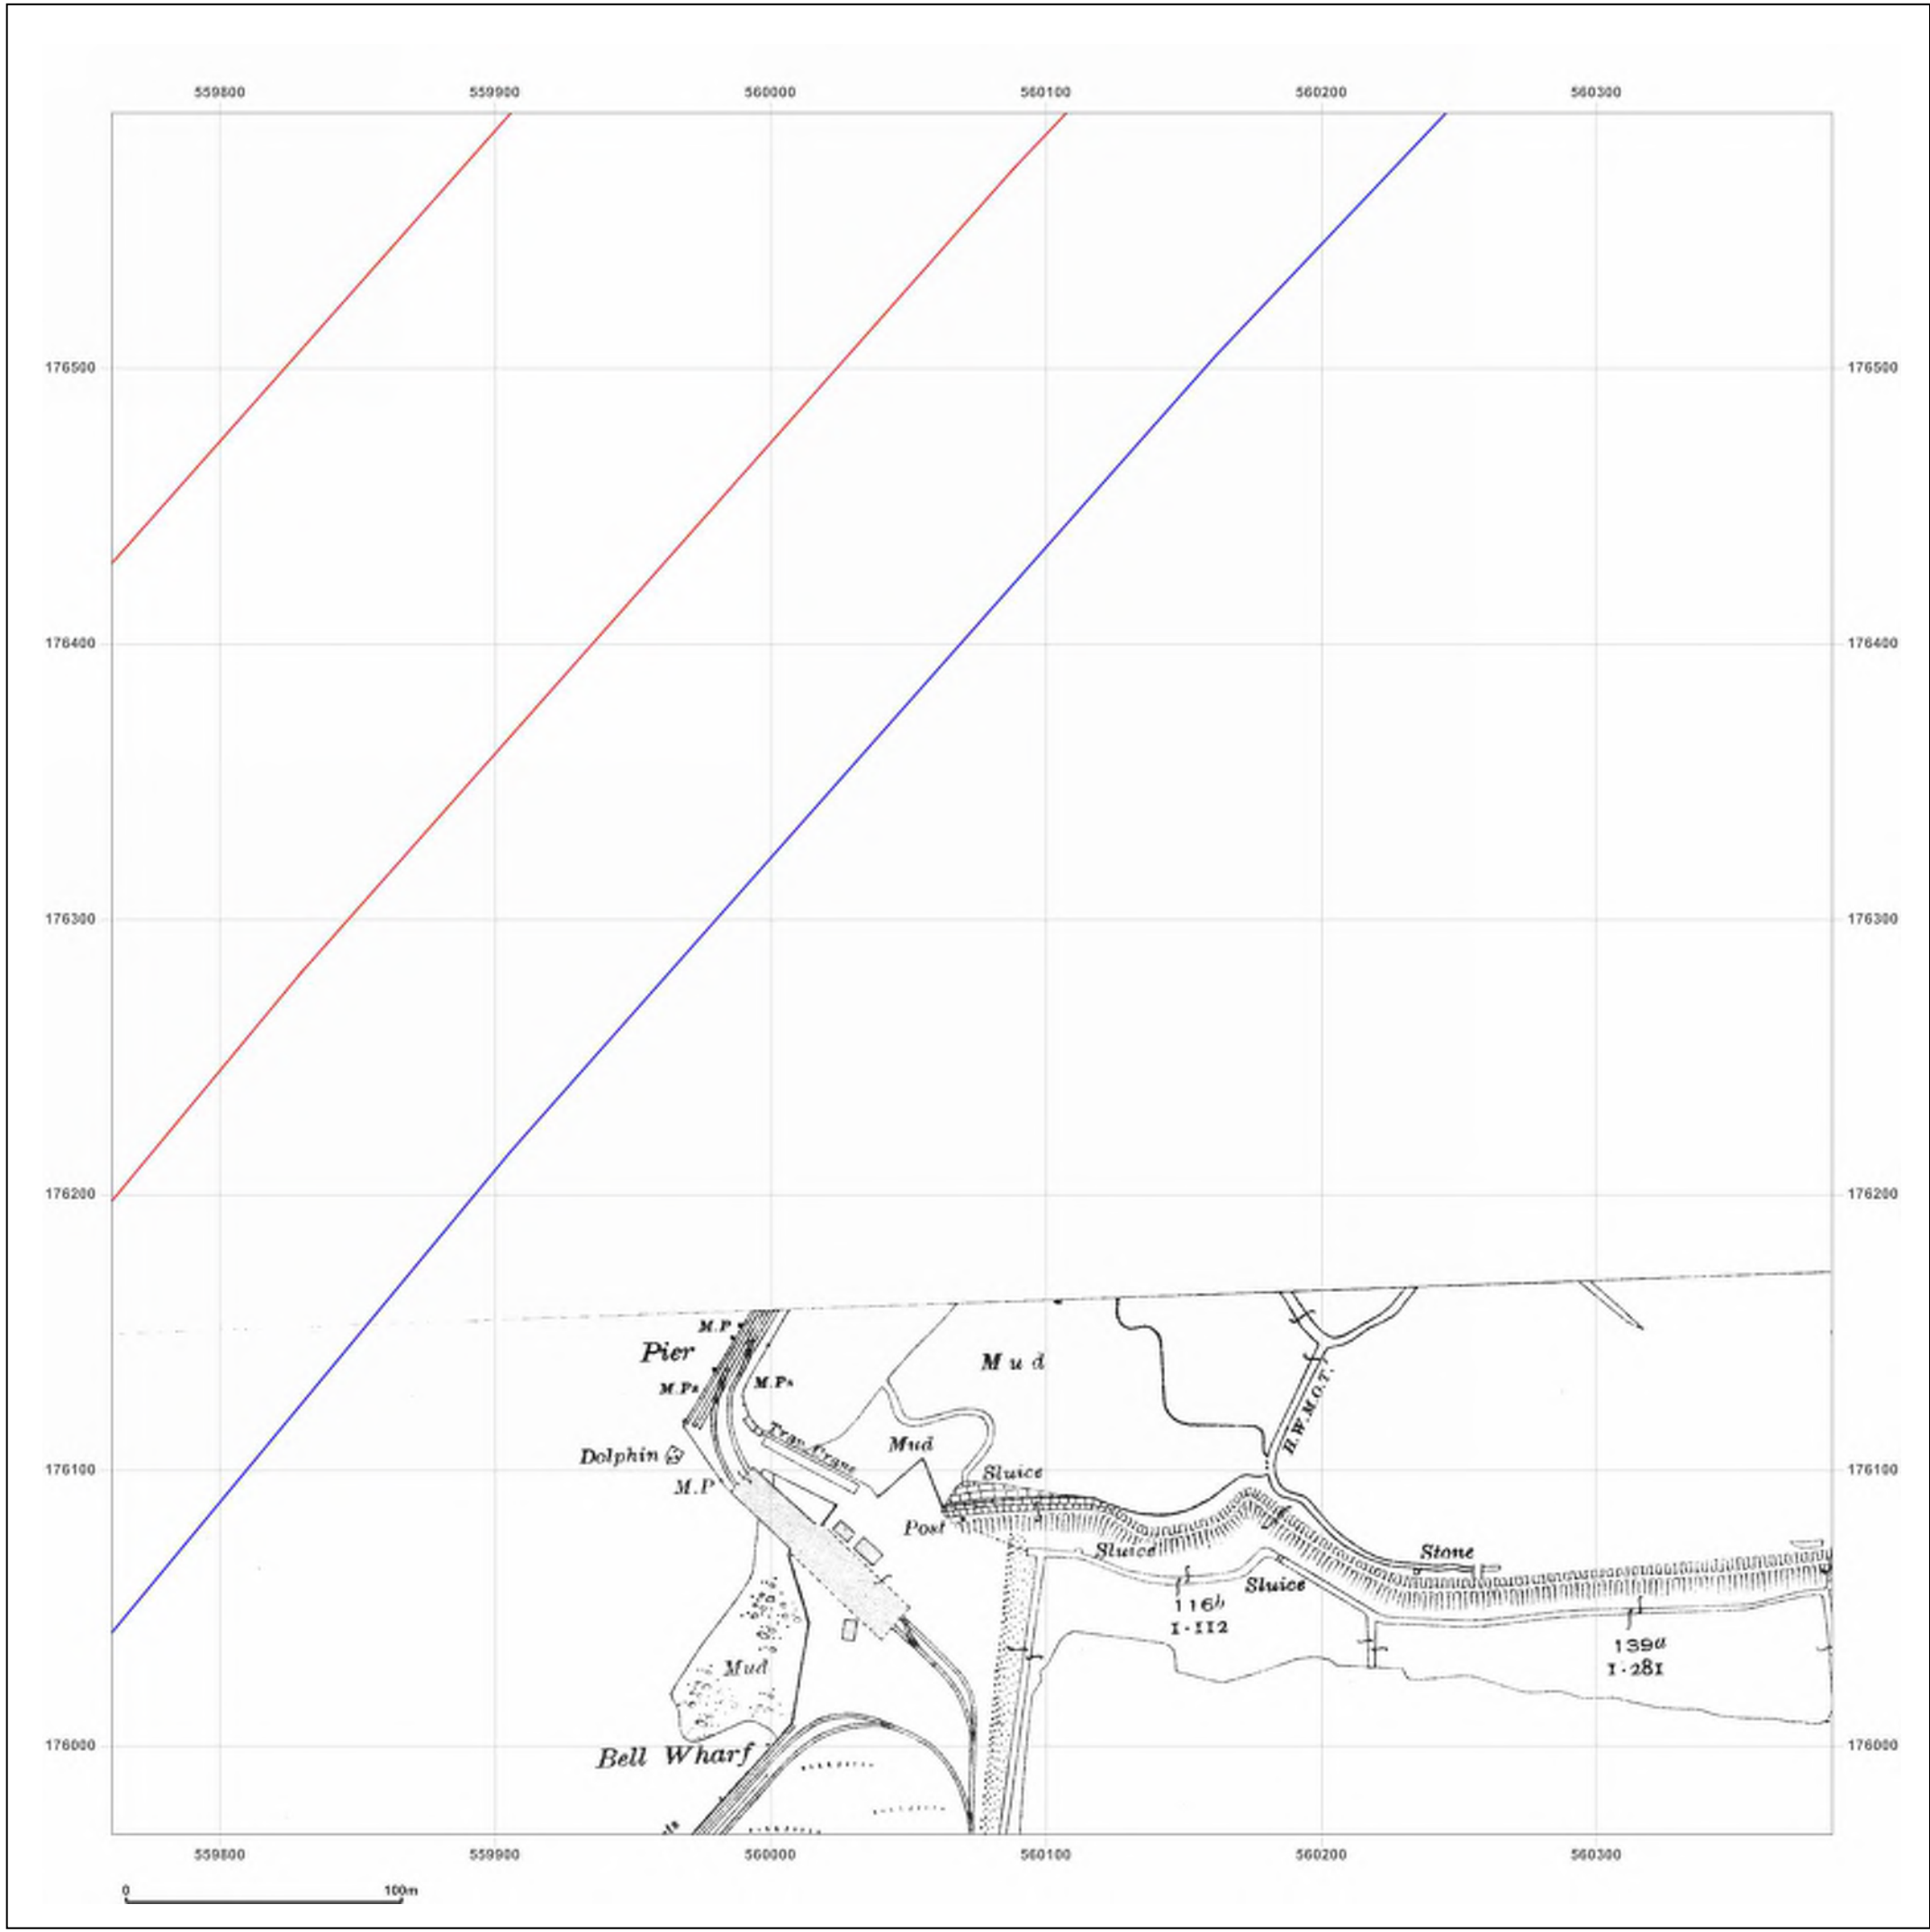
559800 559900 560000 560100 560200 560300

176500 176400 176300 176200 176100 176000

176500 176400 176300 176200 176100 176000

M.P
Pier
M.Ps
M.Ps
Mud
Tray Crane
Mud
Dolphin
M.P
Sluice
Post
H.W.M.O.T.
Sluice
Stone
Sluice
116b
1·112
139a
1·281
Mud
Bell Wharf

559800 559900 560000 560100 560200 560300

0 100m